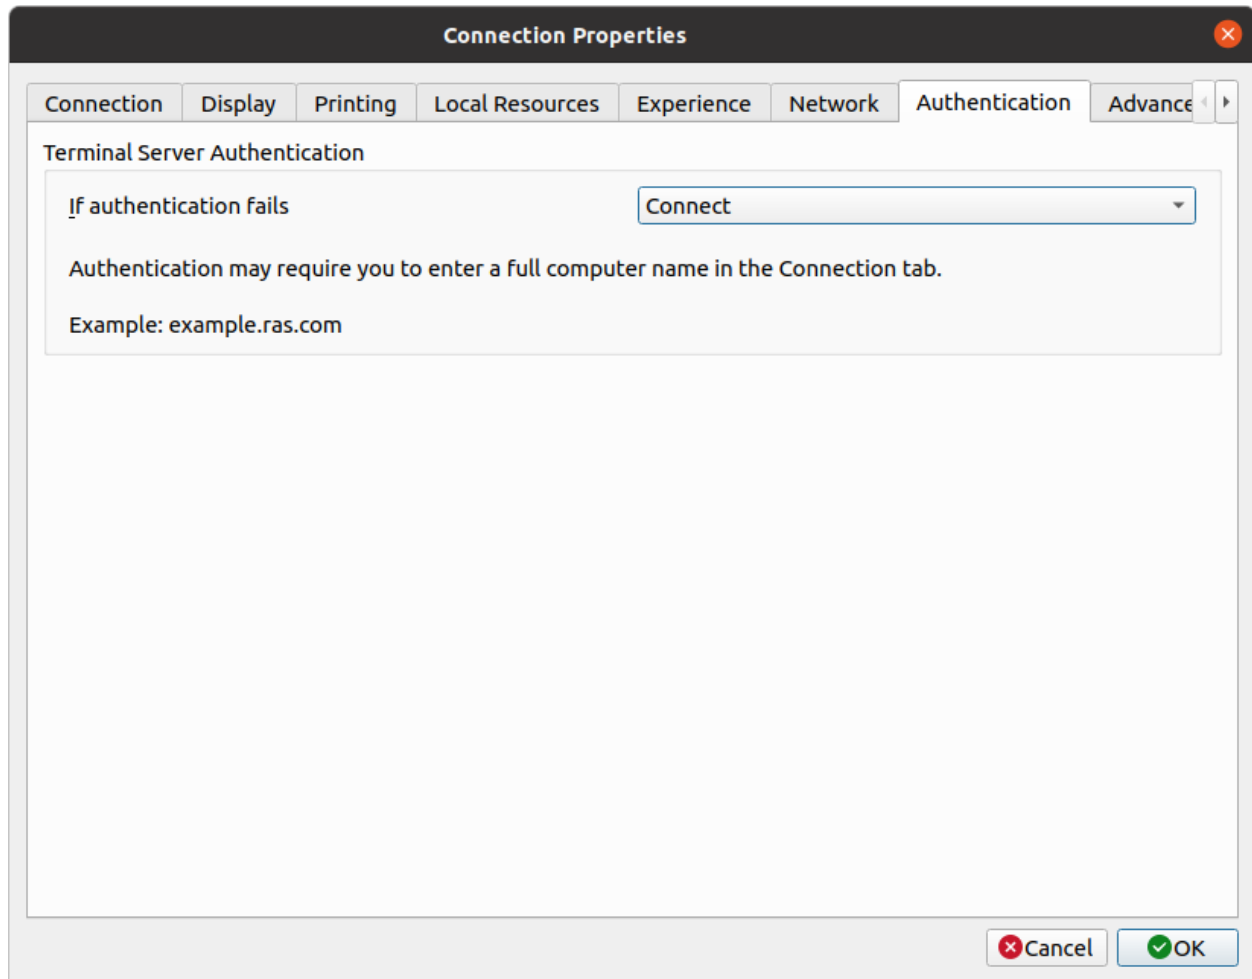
Connection Properties

Connection | Display | Printing | Local Resources | Experience | Network | Authentication | Advance

Terminal Server Authentication

If authentication fails

Connect

Authentication may require you to enter a full computer name in the Connection tab.

Example: example.ras.com

Cancel

OK